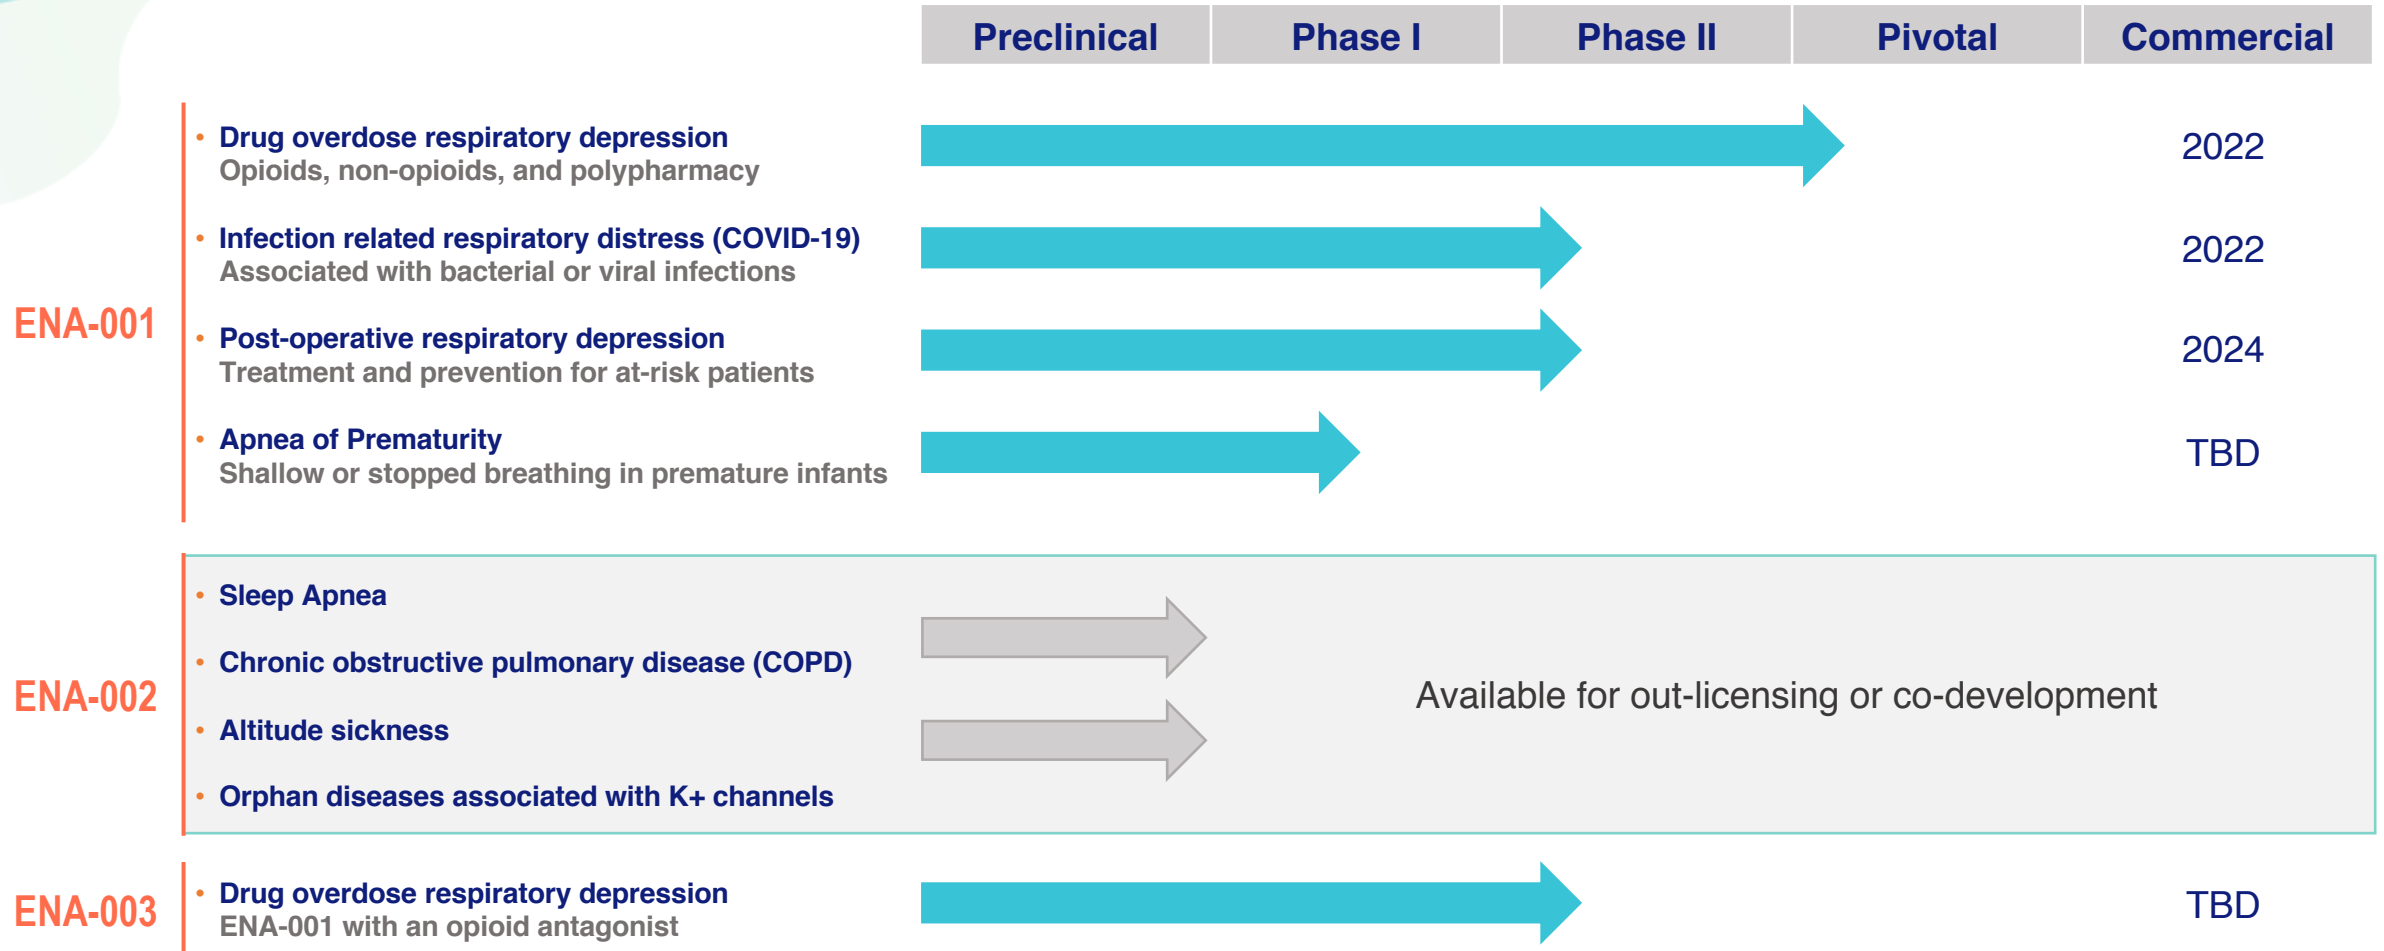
| Preclinical | Phase I | Phase II | Pivotal | Commercial |
|---|---|---|---|---|

ENA-001

• Drug overdose respiratory depression
Opioids, non-opioids, and polypharmacy

2022

• Infection related respiratory distress (COVID-19)
Associated with bacterial or viral infections

2022

• Post-operative respiratory depression
Treatment and prevention for at-risk patients

2024

• Apnea of Prematurity
Shallow or stopped breathing in premature infants

TBD

ENA-002

• Sleep Apnea

• Chronic obstructive pulmonary disease (COPD)

• Altitude sickness

• Orphan diseases associated with K+ channels

Available for out-licensing or co-development

ENA-003

• Drug overdose respiratory depression
ENA-001 with an opioid antagonist

TBD